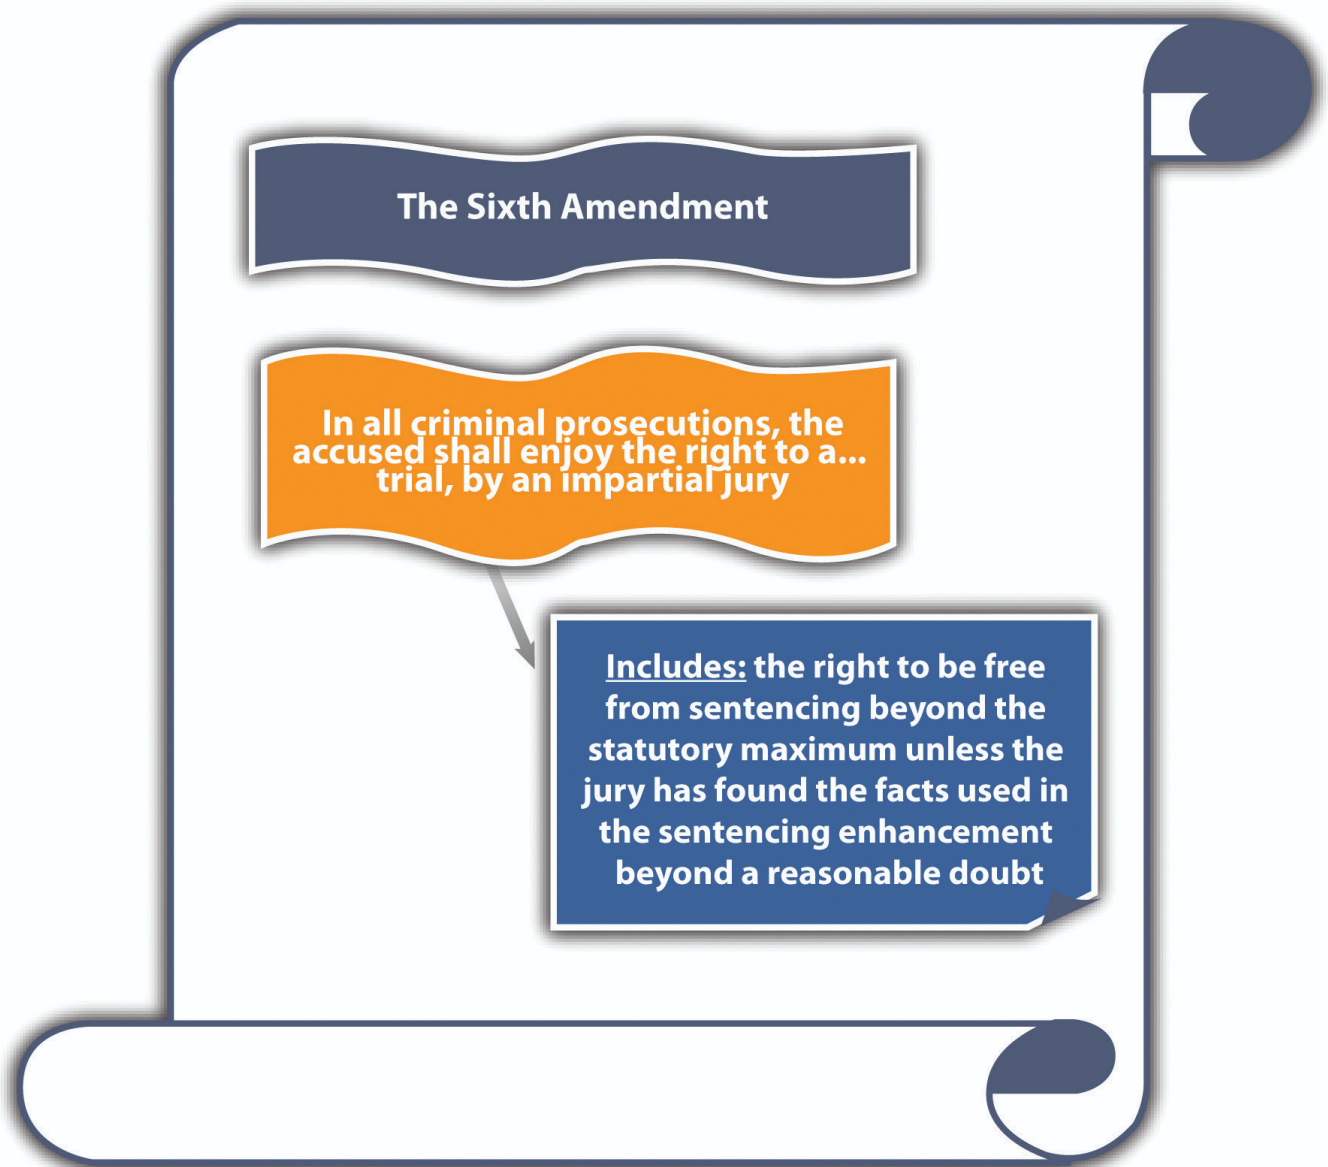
The Sixth Amendment

In all criminal prosecutions, the accused shall enjoy the right to a… trial, by an impartial jury

Includes: the right to be free from sentencing beyond the statutory maximum unless the jury has found the facts used in the sentencing enhancement beyond a reasonable doubt